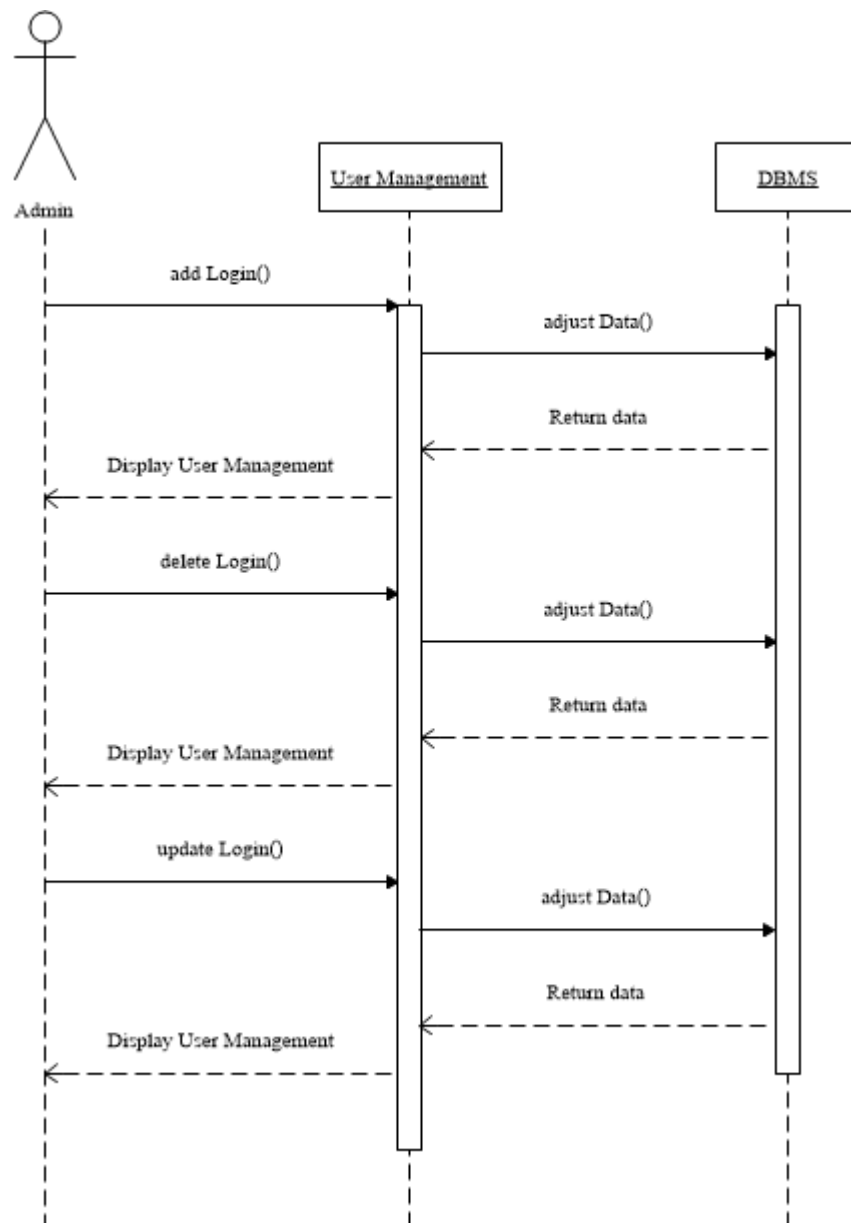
Admin

User Management

DBMS

add Login()

adjust Data()

Return data

Display User Management

delete Login()

adjust Data()

Return data

Display User Management

update Login()

adjust Data()

Return data

Display User Management